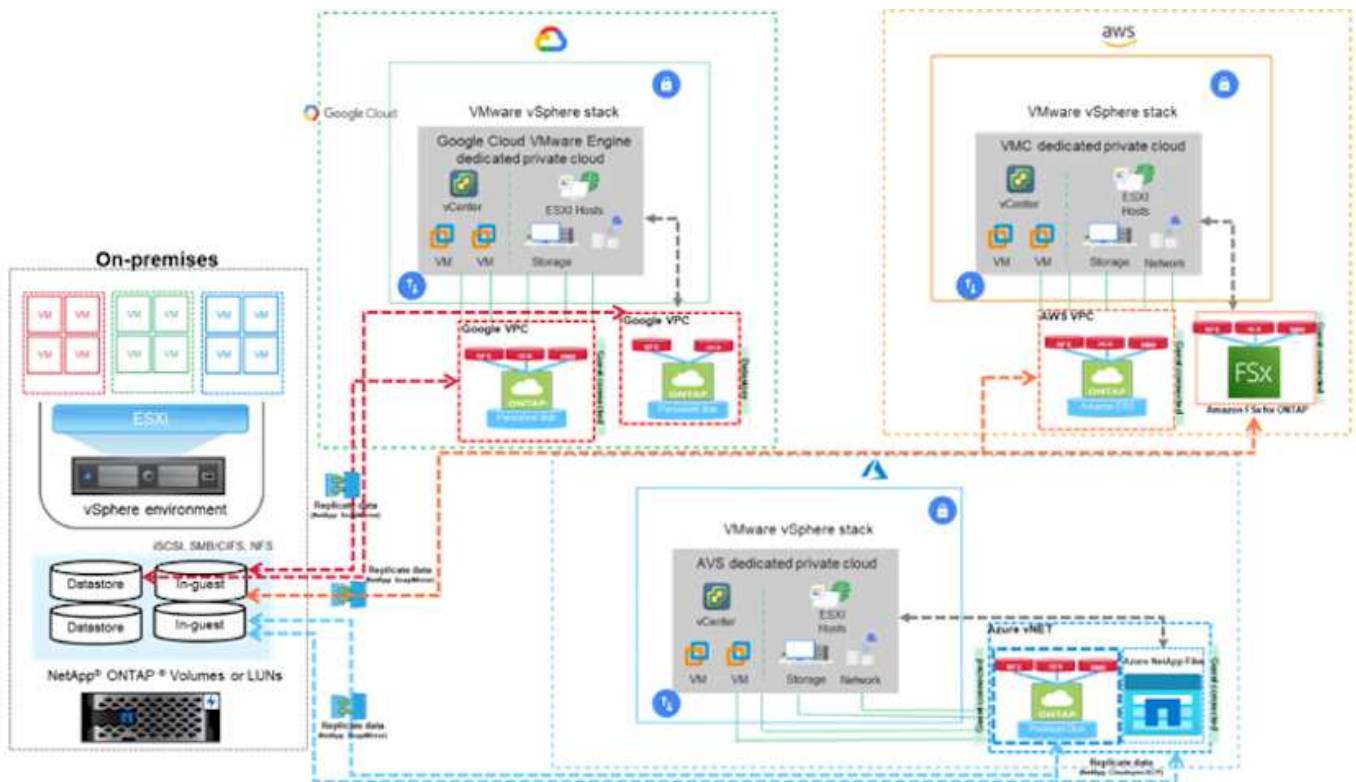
Google Cloud

VMware vSphere stack

Google Cloud VMware Engine dedicated private cloud

vCenter

ESXi Hosts

VM

VM

Storage

Google VPC

NFS

ONTAP

Google VPC

NFS

aws

VMware vSphere stack

VMC dedicated private cloud

vCenter

ESXi Hosts

VM

VM

Storage

Network

AWS VPC

NFS

ONTAP

Guest connected

FSx

Amazon FSx for ONTAP

Guest connected

On-premises

VM VM VM VM

VM VM VM VM

VM VM VM VM

ESXi

vSphere environment

iSCSI, SMB/CIFS, NFS

Datastore

In-guest

Datastore

In-guest

NetApp® ONTAP® Volumes or LUNs

Replicate data

Replicate data

Replicate data

VMware vSphere stack

AVS dedicated private cloud

vCenter

ESXi Hosts

VM

VM

Storage

Network

Azure vNET

NFS

ONTAP

Azure NetApp Files

Guest connected

Guest connected

Replicate data